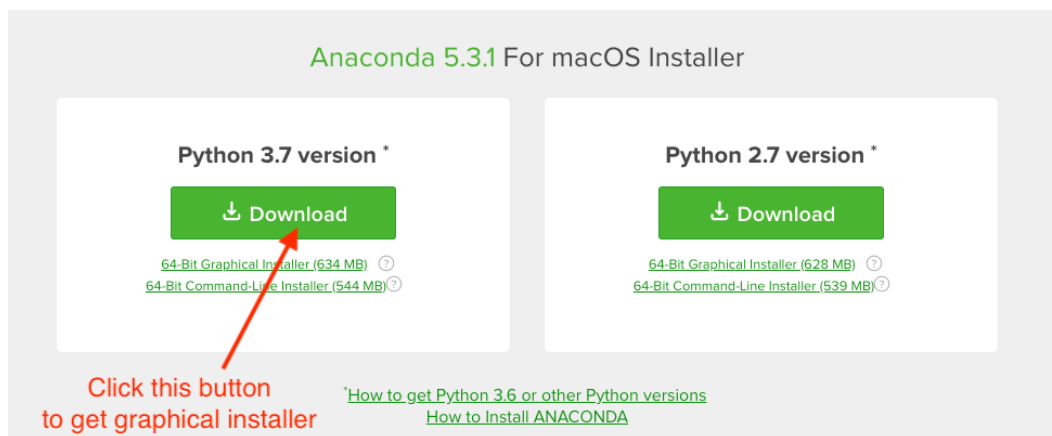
Anaconda 5.3.1 For macOS Installer

Python 3.7 version *

Download

64-Bit Graphical Installer (634 MB) ?
64-Bit Command-Line Installer (544 MB) ?

Python 2.7 version *

Download

64-Bit Graphical Installer (628 MB) ?
64-Bit Command-Line Installer (539 MB) ?

Click this button to get graphical installer

*How to get Python 3.6 or other Python versions
How to Install ANACONDA